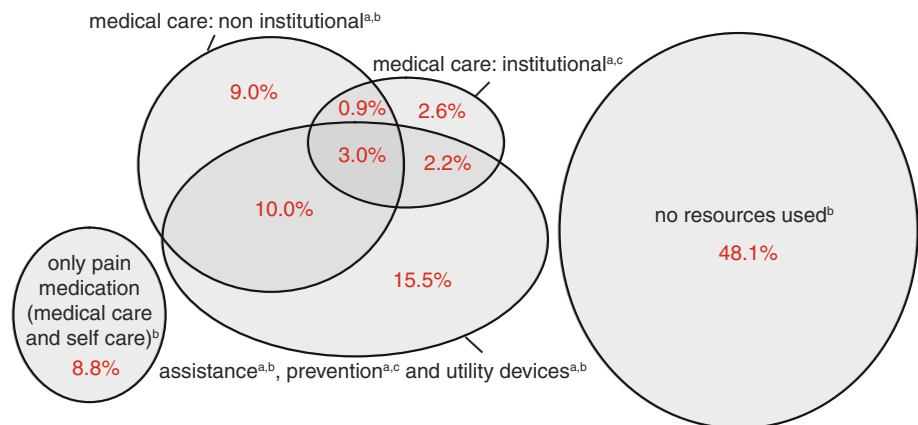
medical care: non institutional$^{a,b}$

medical care: institutional$^{a,c}$

9.0%

0.9%

2.6%

3.0%

2.2%

10.0%

15.5%

no resources used$^{b}$

48.1%

only pain medication (medical care and self care)$^{b}$

8.8%

assistance$^{a,b}$, prevention$^{a,c}$ and utility devices$^{a,b}$